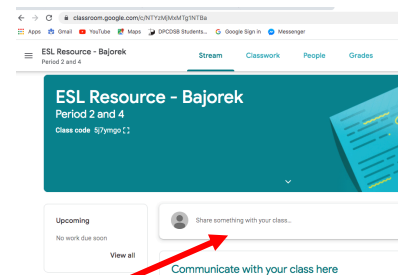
classroom.google.com/c/NTY2MjMsMTg1NTBa

Apps Gmail YouTube Maps DPCDSB Students... Google Sign in Messenger

ESL Resource - Bajorek
Period 2 and 4

Stream Classwork People Grades

ESL Resource - Bajorek
Period 2 and 4
Class code 5j7ymgo

Upcoming
No work due soon
View all

Share something with your class...

Communicate with your class here